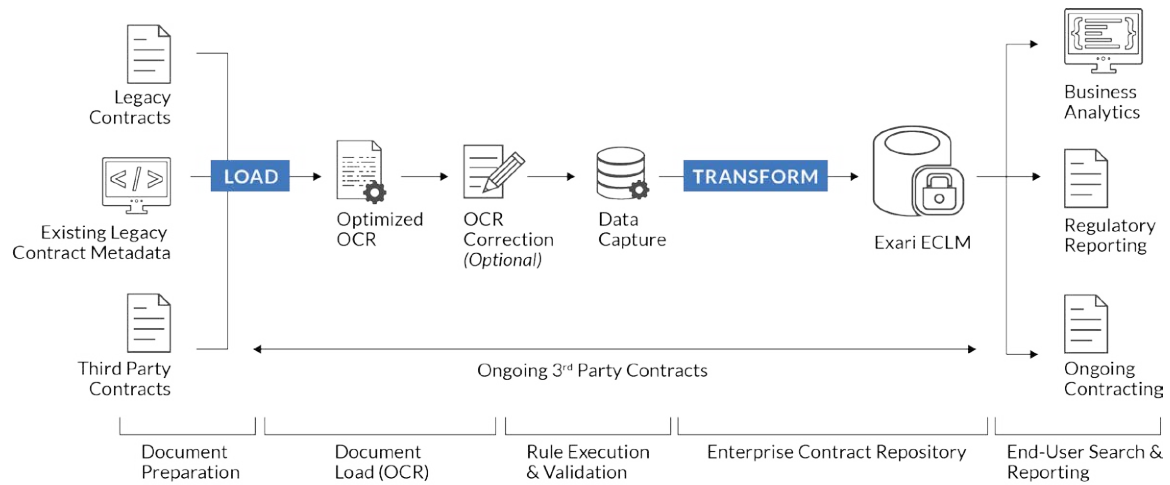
Legacy Contracts

Existing Legacy Contract Metadata

Third Party Contracts

LOAD

Optimized OCR

OCR Correction *(Optional)*

Data Capture

TRANSFORM

Exari ECLM

Business Analytics

Regulatory Reporting

Ongoing Contracting

Ongoing 3$^{rd}$ Party Contracts

Document Preparation

Document Load (OCR)

Rule Execution & Validation

Enterprise Contract Repository

End-User Search & Reporting